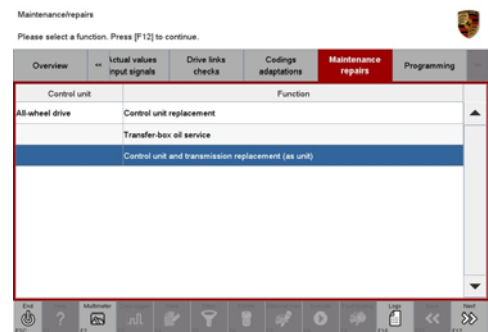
Maintenance/repairs

Please select a function. Press [F12] to continue.

| Overview | « | Actual values input signals | Drive links checks | Codings adaptations | Maintenance repairs | Programming |
|---|---|---|---|---|---|---|

| Control unit | Function |
|---|---|
| All-wheel drive | Control unit replacement |
| | Transfer-box oil service |
| | Control unit and transmission replacement (as unit) |

End ESC Multimeter Logs Next F12